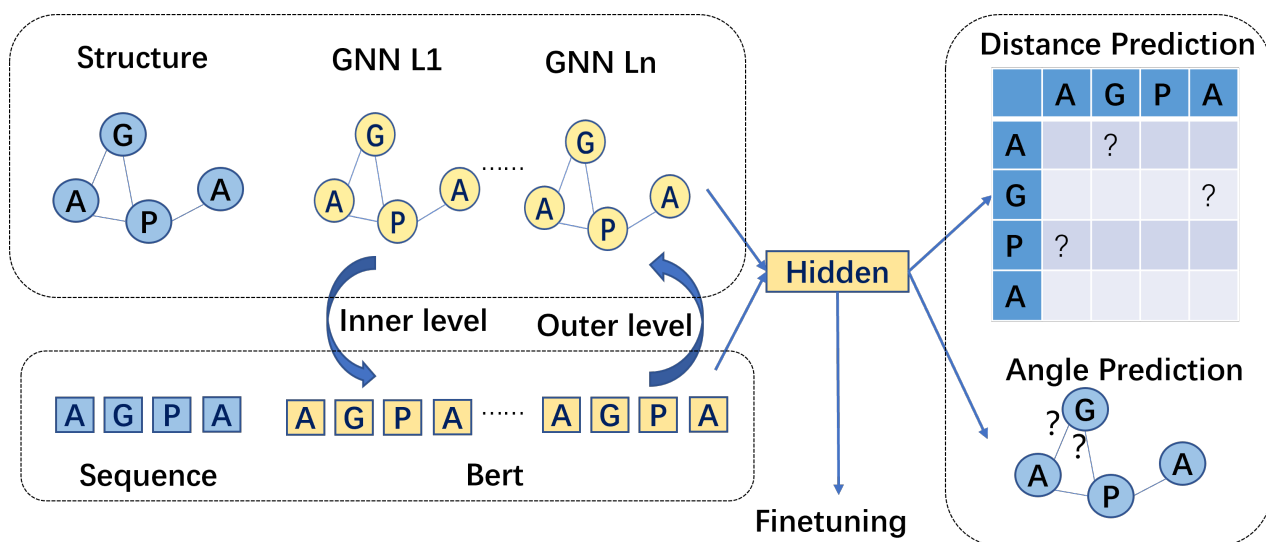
Structure

GNN L1

GNN Ln

G
A
P
A

G
A
P
A
......
G
A
P
A

Inner level

Outer level

Hidden

A G P A ...... A G P A

A G P A

Sequence

Bert

Finetuning

Distance Prediction

|   | A | G | P | A |
|---|---|---|---|---|
| A |   | ? |   |   |
| G |   |   |   | ? |
| P | ? |   |   |   |
| A |   |   |   |   |

Angle Prediction

?
?
G
A
P
A